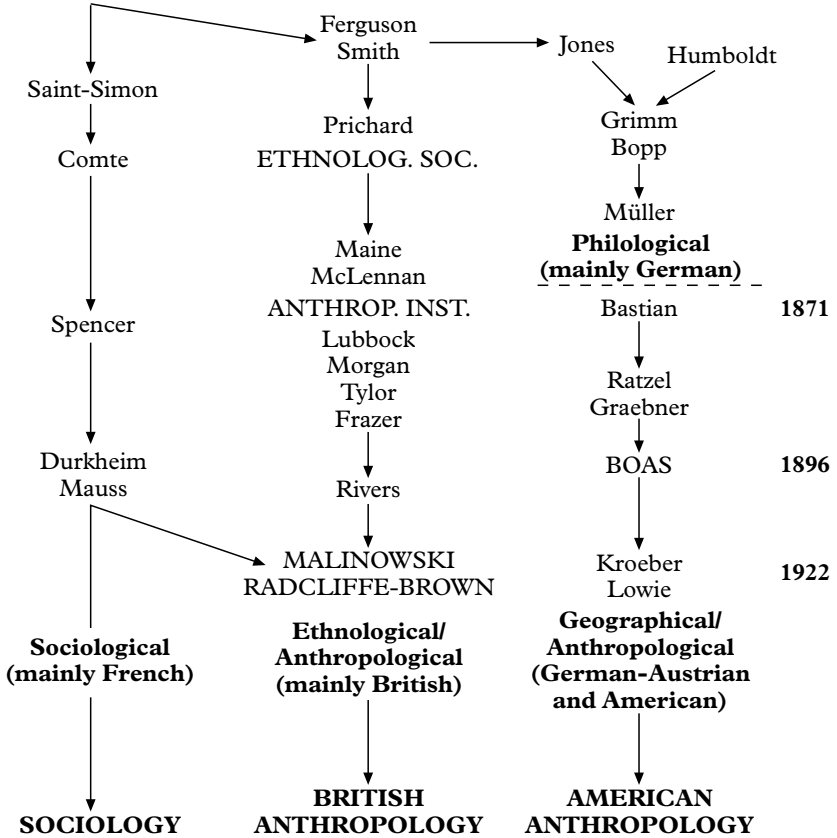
Ferguson
Smith

Jones

Humboldt

Saint-Simon

Prichard
ETHNOLOG. SOC.

Grimm
Bopp

Comte

Müller
**Philological (mainly German)**

Maine
McLennan
ANTHROP. INST.

Spencer

Bastian

1871

Lubbock
Morgan
Tylor
Frazer

Ratzel
Graebner

Durkheim
Mauss

BOAS

1896

Rivers

MALINOWSKI
RADCLIFFE-BROWN

Kroeber
Lowie

1922

**Sociological (mainly French)**

**Ethnological/ Anthropological (mainly British)**

**Geographical/ Anthropological (German-Austrian and American)**

**SOCIOLOGY**

**BRITISH ANTHROPOLOGY**

**AMERICAN ANTHROPOLOGY**